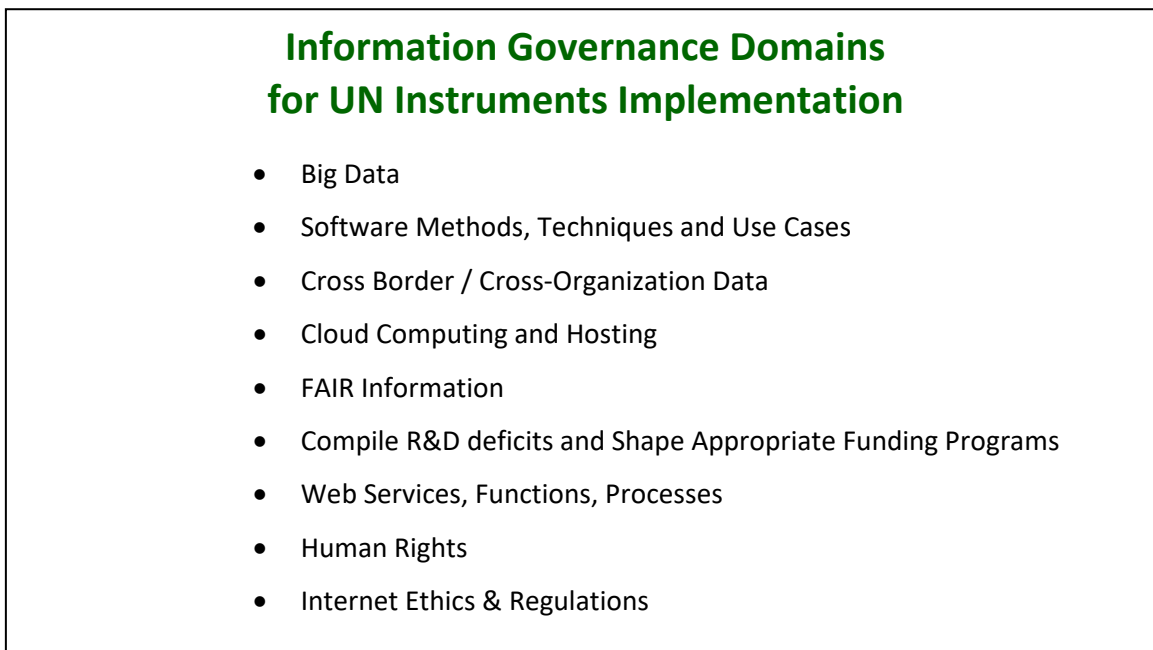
Information Governance Domains
for UN Instruments Implementation

- Big Data
- Software Methods, Techniques and Use Cases
- Cross Border / Cross-Organization Data
- Cloud Computing and Hosting
- FAIR Information
- Compile R&D deficits and Shape Appropriate Funding Programs
- Web Services, Functions, Processes
- Human Rights
- Internet Ethics & Regulations